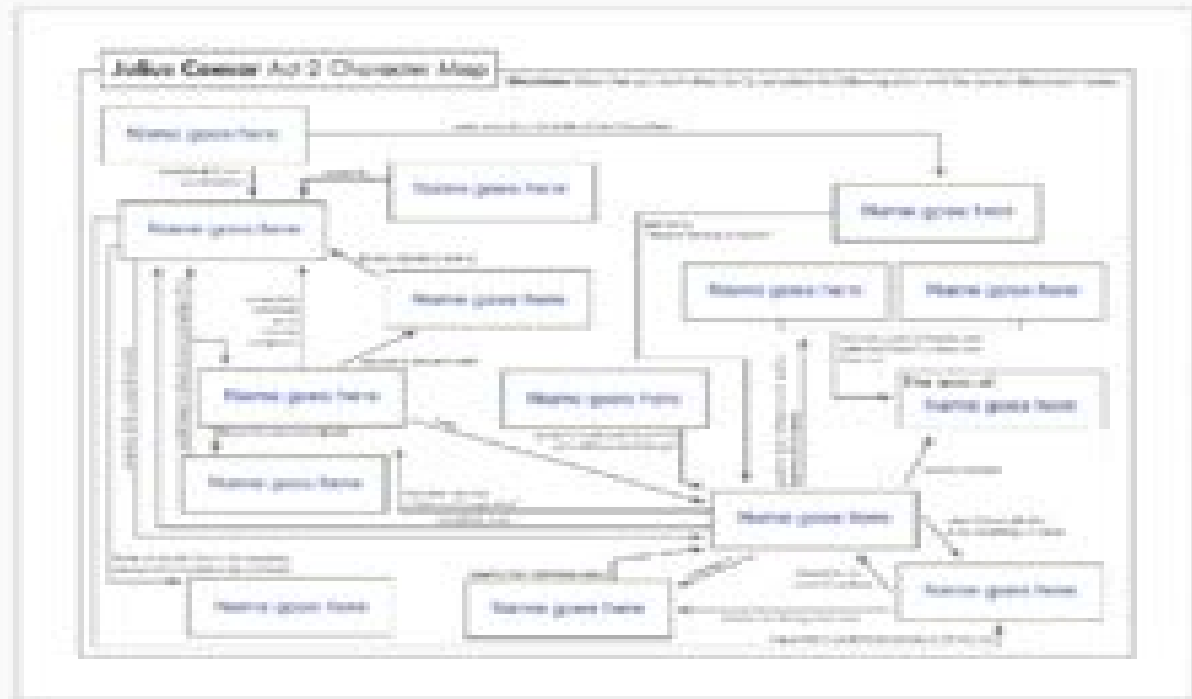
Julius Caesar Act 2 Character Map

Directions: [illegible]

Name goes here

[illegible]

Name goes here

Name goes here

Name goes here

Name goes here

Name goes here

Name goes here

Name goes here

The wife of Name goes here

Name goes here

Name goes here

Name goes here

Name goes here

Name goes here

Name goes here